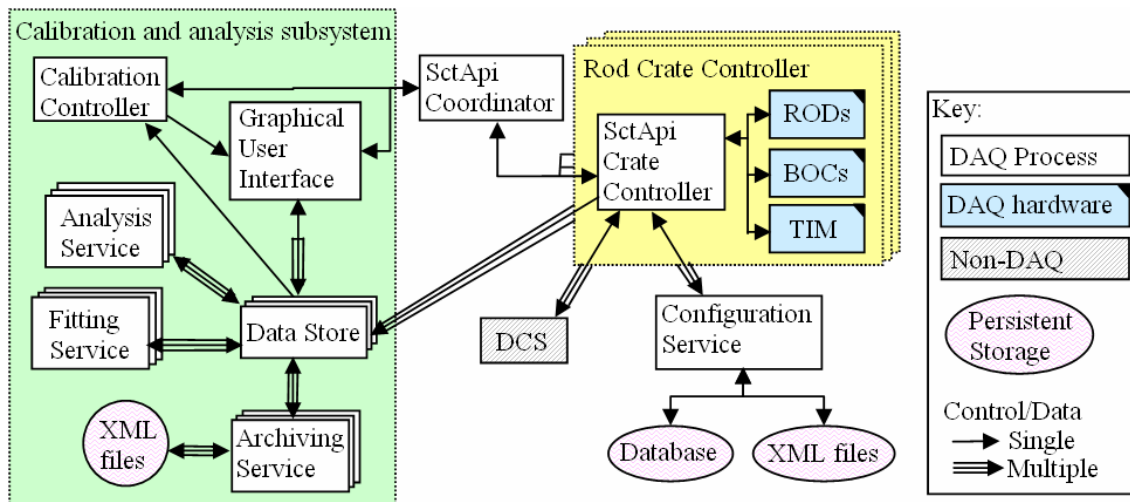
Calibration and analysis subsystem

Calibration Controller

Graphical User Interface

Analysis Service

Fitting Service

Data Store

XML files

Archiving Service

SctApi Coordinator

Rod Crate Controller

SctApi Crate Controller

RODs

BOCs

TIM

DCS

Configuration Service

Database

XML files

Key:

DAQ Process

DAQ hardware

Non-DAQ

Persistent Storage

Control/Data

Single

Multiple